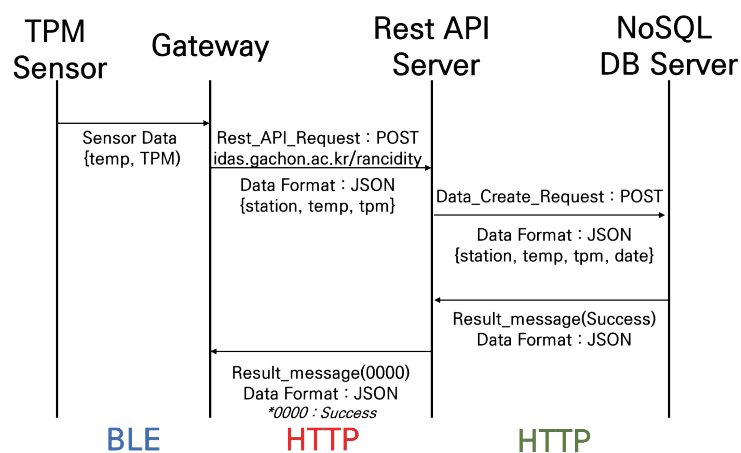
TPM Sensor

Gateway

Rest API Server

NoSQL DB Server

Sensor Data {temp, TPM}

Rest_API_Request : POST idas.gachon.ac.kr/rancidity

Data Format : JSON {station, temp, tpm}

Data_Create_Request : POST

Data Format : JSON {station, temp, tpm, date}

Result_message(Success) Data Format : JSON

Result_message(0000) Data Format : JSON *0000 : Success

BLE

HTTP

HTTP